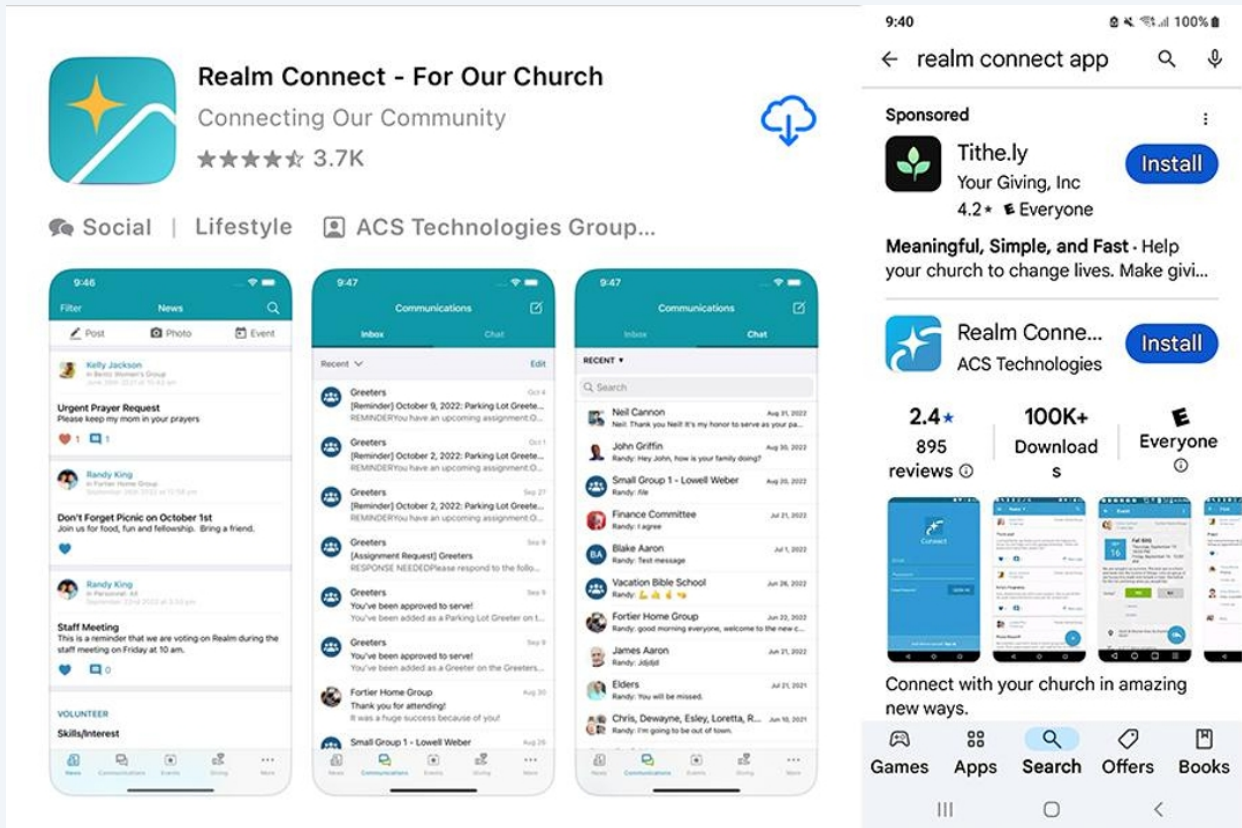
Realm Connect - For Our Church
Connecting Our Community
★★★★☆ 3.7K

Social | Lifestyle | ACS Technologies Group...

9:46
Filter News
Post Photo Event
Kelly Jackson
Urgent Prayer Request
Please keep my mom in your prayers
1 1
Randy King
Don't Forget Picnic on October 1st
Join us for food, fun and fellowship. Bring a friend.
Randy King
Staff Meeting
This is a reminder that we are voting on Realm during the staff meeting on Friday at 10 am.
0
VOLUNTEER
Skills/Interest
News Communications Events Giving More

9:47
Communications
Inbox Chat
Recent Edit
Greeters Oct 4
[Reminder] October 9, 2022: Parking Lot Greete...
REMINDERYou have an upcoming assignment O...
Greeters Oct 1
[Reminder] October 2, 2022: Parking Lot Greete...
REMINDERYou have an upcoming assignment O...
Greeters Sep 27
[Reminder] October 2, 2022: Parking Lot Greete...
REMINDERYou have an upcoming assignment O...
Greeters Sep 9
[Assignment Request] Greeters
RESPONSE NEEDEDPlease respond to the follo...
Greeters Sep 9
You've been approved to serve!
You've been added as a Parking Lot Greeter on t...
Greeters Sep 9
You've been approved to serve!
You've been added as a Greeter on the Greeters...
Fortier Home Group Aug 30
Thank you for attending!
It was a huge success because of you!
Small Group 1 - Lowell Weber Aug 26
News Communications Events Giving More

9:47
Communications
Inbox Chat
RECENT
Search
Neil Cannon Aug 31, 2022
Neil: Thank you Neil! It's my honor to serve as your pa...
John Griffin Aug 30, 2022
Randy: Hey John, how is your family doing?
Small Group 1 - Lowell Weber Aug 20, 2022
Randy: file
Finance Committee Jul 21, 2022
Randy: I agree
Blake Aaron Jul 1, 2022
Randy: Test message
Vacation Bible School Jun 28, 2022
Randy:
Fortier Home Group Jun 22, 2022
Randy: good morning everyone, welcome to the new c...
James Aaron Jun 21, 2022
Randy: Jdjdjdl
Elders Jul 21, 2021
Randy: You will be missed.
Chris, Dewayne, Esley, Loretta, R... Jun 10, 2021
Randy: I'm going to be out of town.
News Communications Events Giving More

9:40 100%
← realm connect app
Sponsored
Tithe.ly
Your Giving, Inc
4.2★ Everyone
Install
Meaningful, Simple, and Fast - Help your church to change lives. Make givi...
Realm Conne...
ACS Technologies
Install
2.4★ 895 reviews
100K+ Download s
Everyone
Connect
Connect with your church in amazing new ways.
Games Apps Search Offers Books